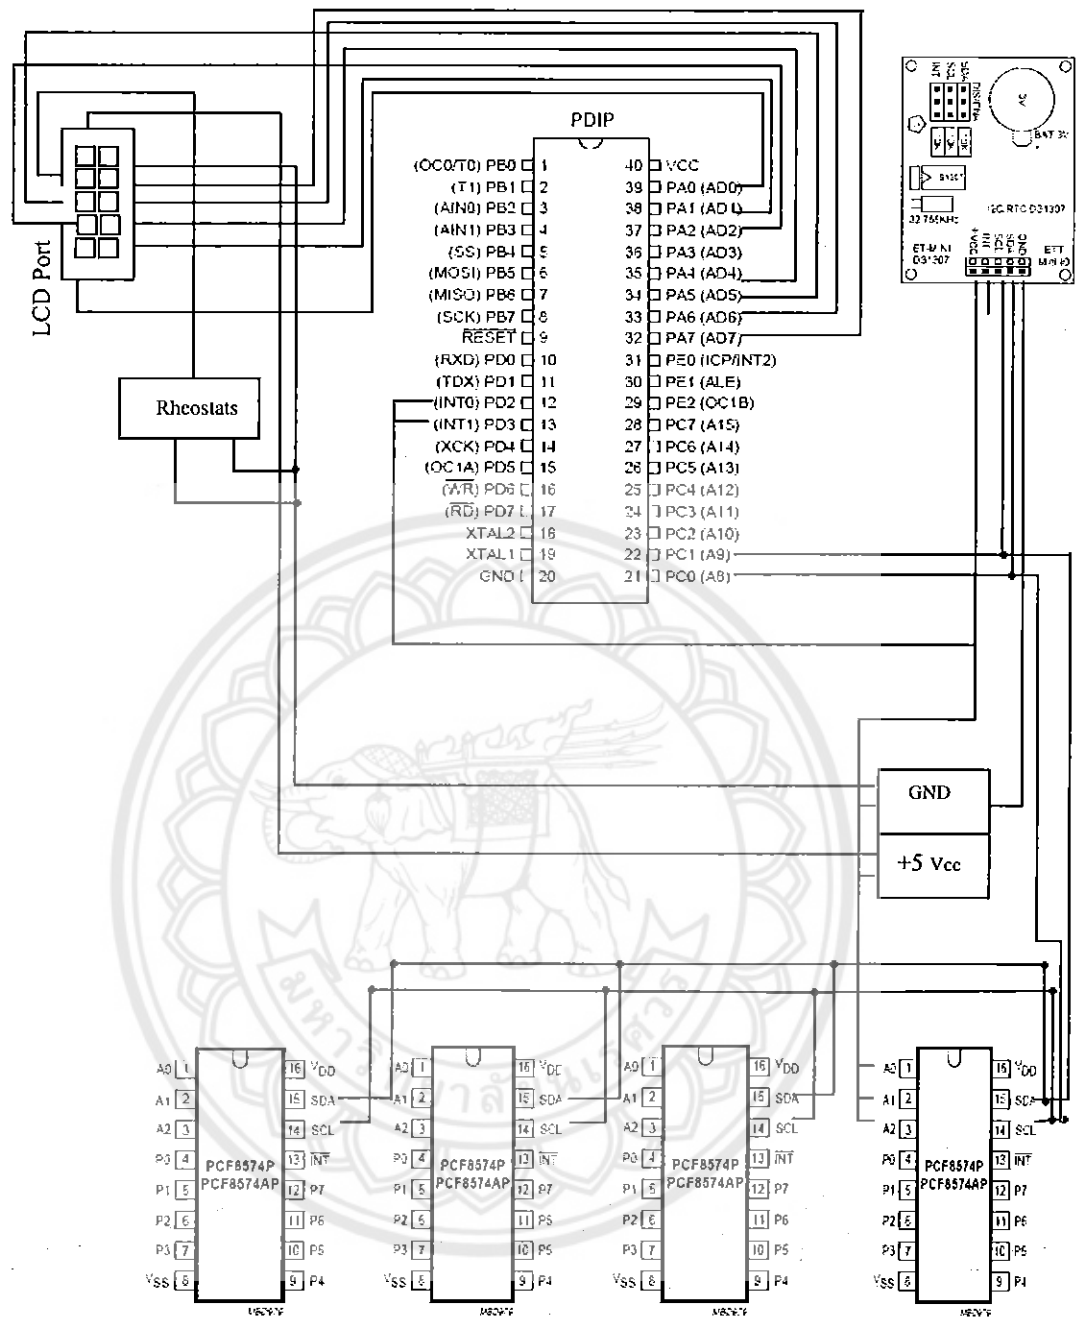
LCD Port

Rheostats

PDIP

(OC0/T0) PB0 1
(T1) PB1 2
(AIN0) PB2 3
(AIN1) PB3 4
(SS) PB4 5
(MOSI) PB5 6
(MISO) PB6 7
(SCK) PB7 8
$\overline{RESET}$ 9
(RXD) PD0 10
(TDX) PD1 11
(INT0) PD2 12
(INT1) PD3 13
(XCK) PD4 14
(OC1A) PD5 15
($\overline{WR}$) PD6 16
($\overline{RD}$) PD7 17
XTAL2 18
XTAL1 19
GND 20

40 VCC
39 PA0 (AD0)
38 PA1 (AD1)
37 PA2 (AD2)
36 PA3 (AD3)
35 PA4 (AD4)
34 PA5 (AD5)
33 PA6 (AD6)
32 PA7 (AD7)
31 PE0 (ICP/INT2)
30 PE1 (ALE)
29 PE2 (OC1B)
28 PC7 (A15)
27 PC6 (A14)
26 PC5 (A13)
25 PC4 (A12)
24 PC3 (A11)
23 PC2 (A10)
22 PC1 (A9)
21 PC0 (A8)

INT SCL SDA
BAT 3V
32.768KHz
I2C RTC DS1307
ET-MINI DS1307
ETT

GND

+5 Vcc

A0 1
A1 2
A2 3
P0 4
P1 5
P2 6
P3 7
$V_{SS}$ 8
16 $V_{DD}$
15 SDA
14 SCL
13 $\overline{INT}$
12 P7
11 P6
10 P5
9 P4
PCF8574P
PCF8574AP

A0 1
A1 2
A2 3
P0 4
P1 5
P2 6
P3 7
$V_{SS}$ 8
16 $V_{DD}$
15 SDA
14 SCL
13 $\overline{INT}$
12 P7
11 P6
10 P5
9 P4
PCF8574P
PCF8574AP

A0 1
A1 2
A2 3
P0 4
P1 5
P2 6
P3 7
$V_{SS}$ 8
16 $V_{DD}$
15 SDA
14 SCL
13 $\overline{INT}$
12 P7
11 P6
10 P5
9 P4
PCF8574P
PCF8574AP

A0 1
A1 2
A2 3
P0 4
P1 5
P2 6
P3 7
$V_{SS}$ 8
16 $V_{DD}$
15 SDA
14 SCL
13 $\overline{INT}$
12 P7
11 P6
10 P5
9 P4
PCF8574P
PCF8574AP